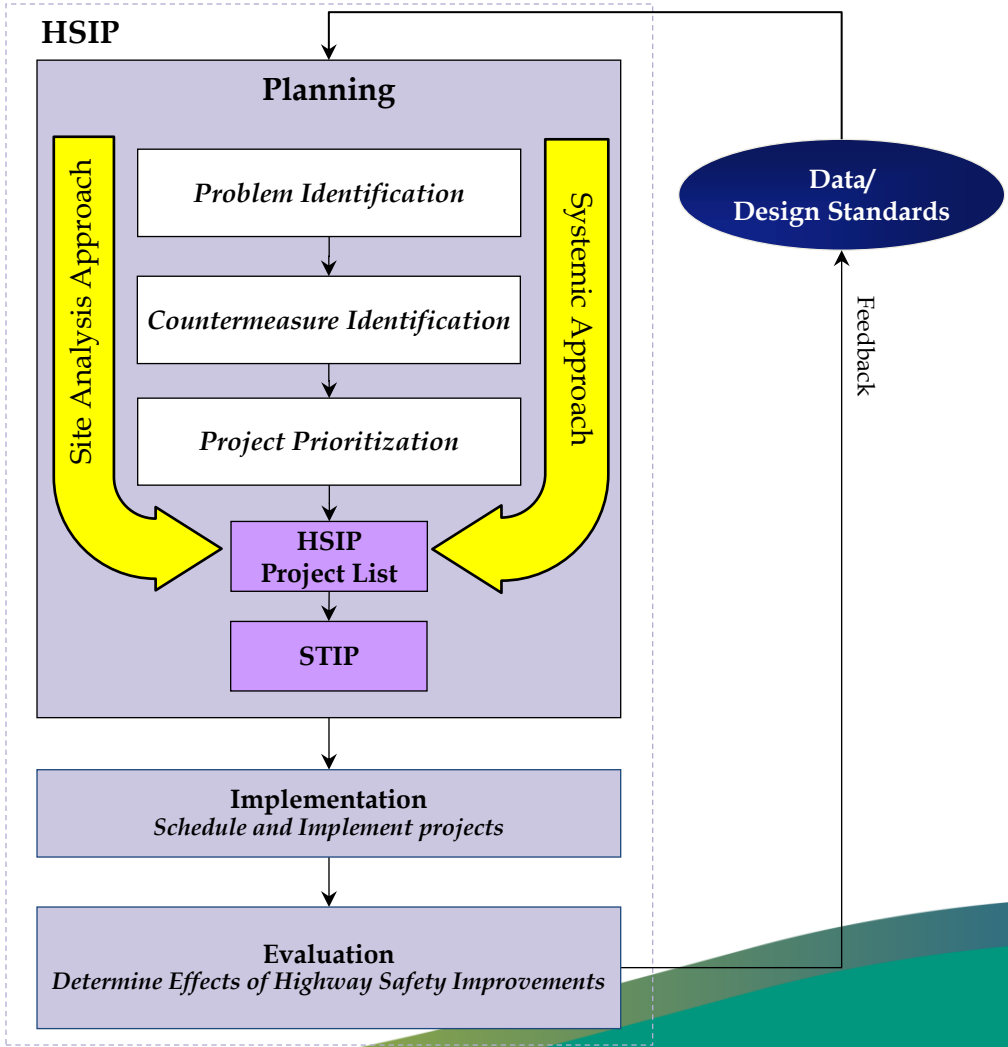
HSIP

Planning

Site Analysis Approach

Problem Identification

Countermeasure Identification

Project Prioritization

Systemic Approach

HSIP
Project List

STIP

Implementation
Schedule and Implement projects

Evaluation
Determine Effects of Highway Safety Improvements

Data/
Design Standards

Feedback